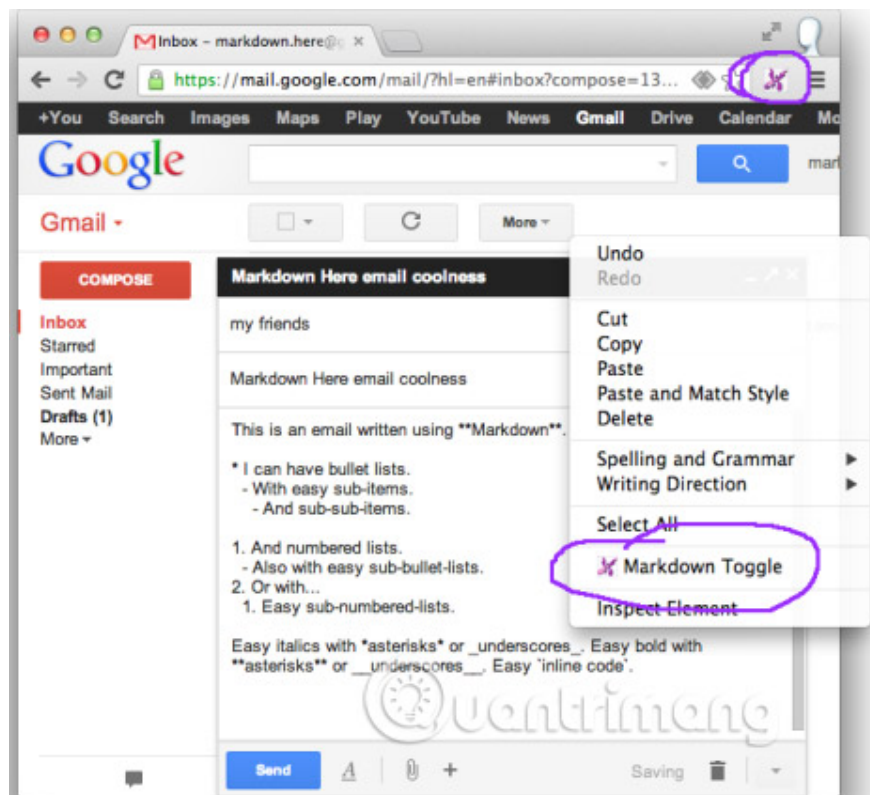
Inbox – markdown.here@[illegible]

https://mail.google.com/mail/?hl=en#inbox?compose=13...

+You Search Images Maps Play YouTube News Gmail Drive Calendar Mo

Google

mar

Gmail

More

COMPOSE

Inbox
Starred
Important
Sent Mail
Drafts (1)
More

Markdown Here email coolness

my friends

Markdown Here email coolness

This is an email written using **Markdown**.

* I can have bullet lists.
 - With easy sub-items.
 - And sub-sub-items.

1. And numbered lists.
 - Also with easy sub-bullet-lists.
2. Or with...
 1. Easy sub-numbered-lists.

Easy italics with *asterisks* or _underscores_. Easy bold with **asterisks** or __underscores__. Easy `inline code`.

Undo
Redo
Cut
Copy
Paste
Paste and Match Style
Delete
Spelling and Grammar
Writing Direction
Select All
Markdown Toggle
Inspect Element

Send

Saving

Quantrimang